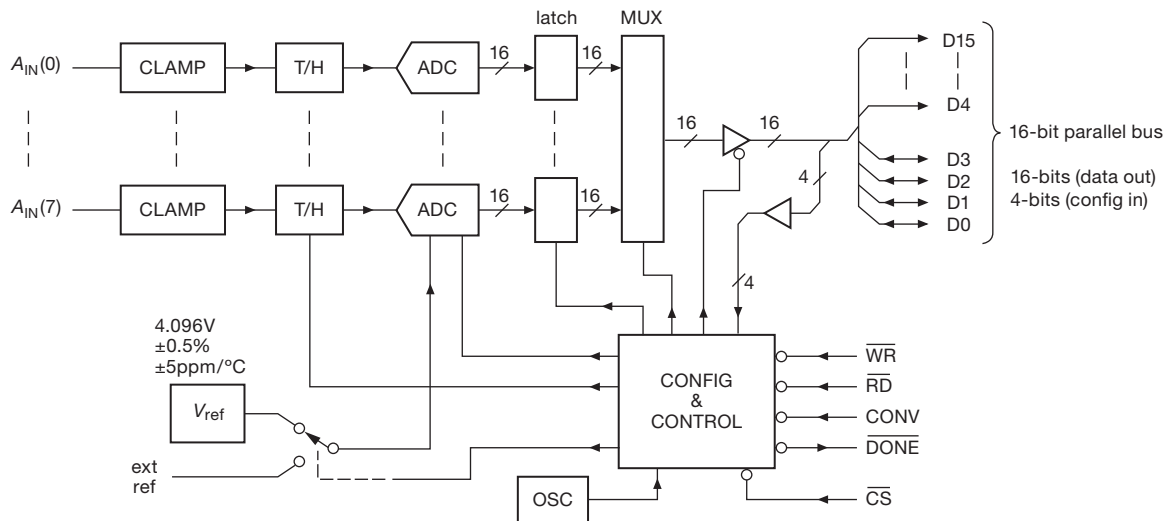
latch

MUX

$A_{IN}(0)$

CLAMP

T/H

ADC

16

16

D15

D4

16

16

16-bit parallel bus

4

D3

D2

D1

D0

16-bits (data out)

4-bits (config in)

$A_{IN}(7)$

CLAMP

T/H

ADC

16

16

4

4.096V

±0.5%

±5ppm/°C

CONFIG

&

CONTROL

$\overline{WR}$

$\overline{RD}$

CONV

$\overline{DONE}$

$V_{ref}$

ext

ref

OSC

$\overline{CS}$